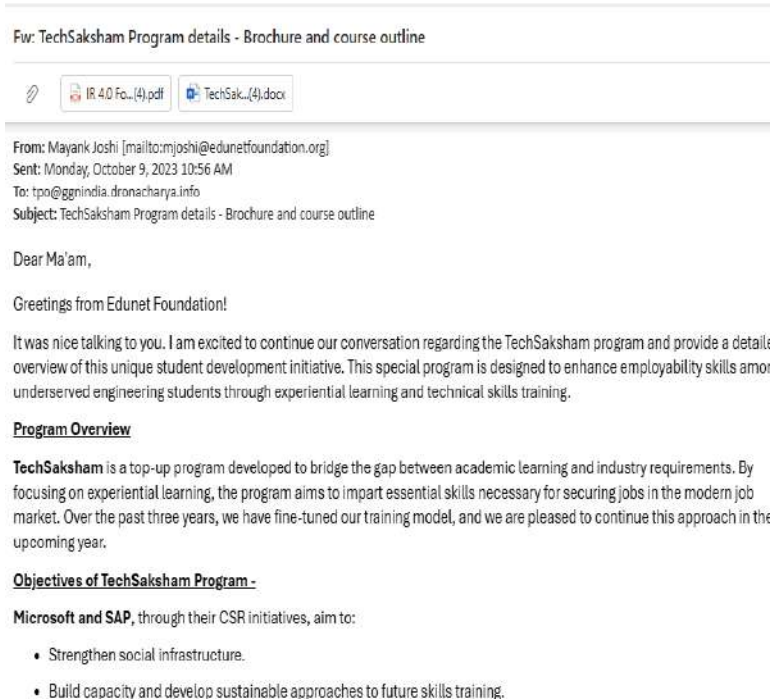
Fw: TechSaksham Program details - Brochure and course outline

IR 4.0 Fo...(4).pdf TechSak...(4).docx

From: Mayank Joshi [mailto:mjoshi@edunetfoundation.org]
Sent: Monday, October 9, 2023 10:56 AM
To: tpo@ggnindia.dronacharya.info
Subject: TechSaksham Program details - Brochure and course outline

Dear Ma'am,

Greetings from Edunet Foundation!

It was nice talking to you. I am excited to continue our conversation regarding the TechSaksham program and provide a detaile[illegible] overview of this unique student development initiative. This special program is designed to enhance employability skills amo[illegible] underserved engineering students through experiential learning and technical skills training.

Program Overview

TechSaksham is a top-up program developed to bridge the gap between academic learning and industry requirements. By focusing on experiential learning, the program aims to impart essential skills necessary for securing jobs in the modern job market. Over the past three years, we have fine-tuned our training model, and we are pleased to continue this approach in the upcoming year.

Objectives of TechSaksham Program -

Microsoft and SAP, through their CSR initiatives, aim to:

• Strengthen social infrastructure.

• Build capacity and develop sustainable approaches to future skills training.